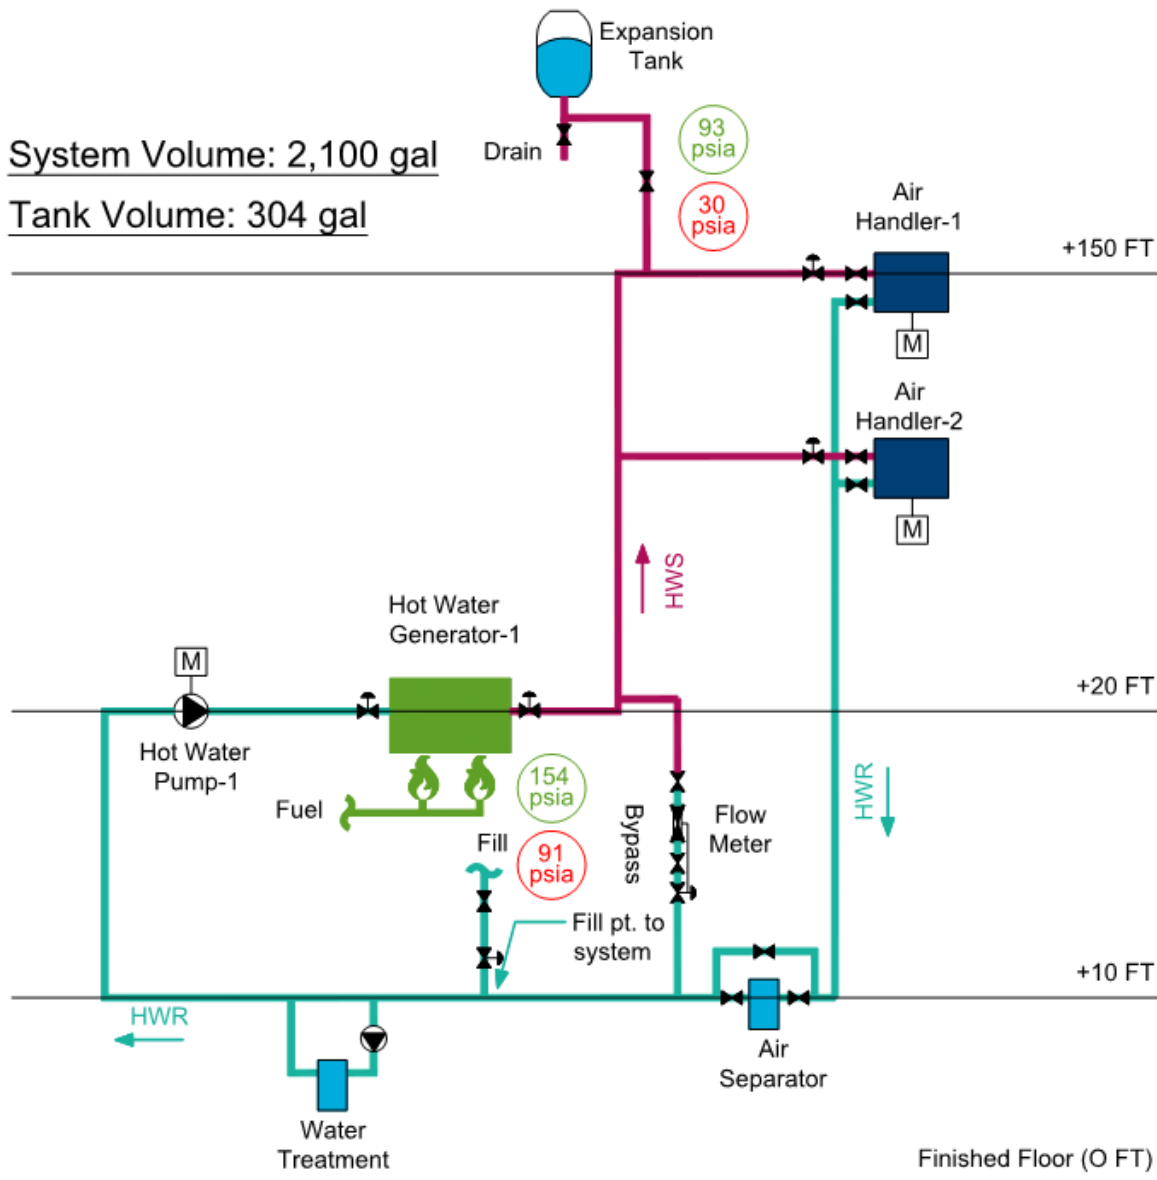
Expansion Tank

System Volume: 2,100 gal

Tank Volume: 304 gal

Drain

93 psia

30 psia

Air Handler-1

+150 FT

M

Air Handler-2

M

HWS

Hot Water Generator-1

M

+20 FT

Hot Water Pump-1

154 psia

Fuel

Bypass

Flow Meter

HWR

Fill

91 psia

Fill pt. to system

+10 FT

HWR

Air Separator

Water Treatment

Finished Floor (O FT)